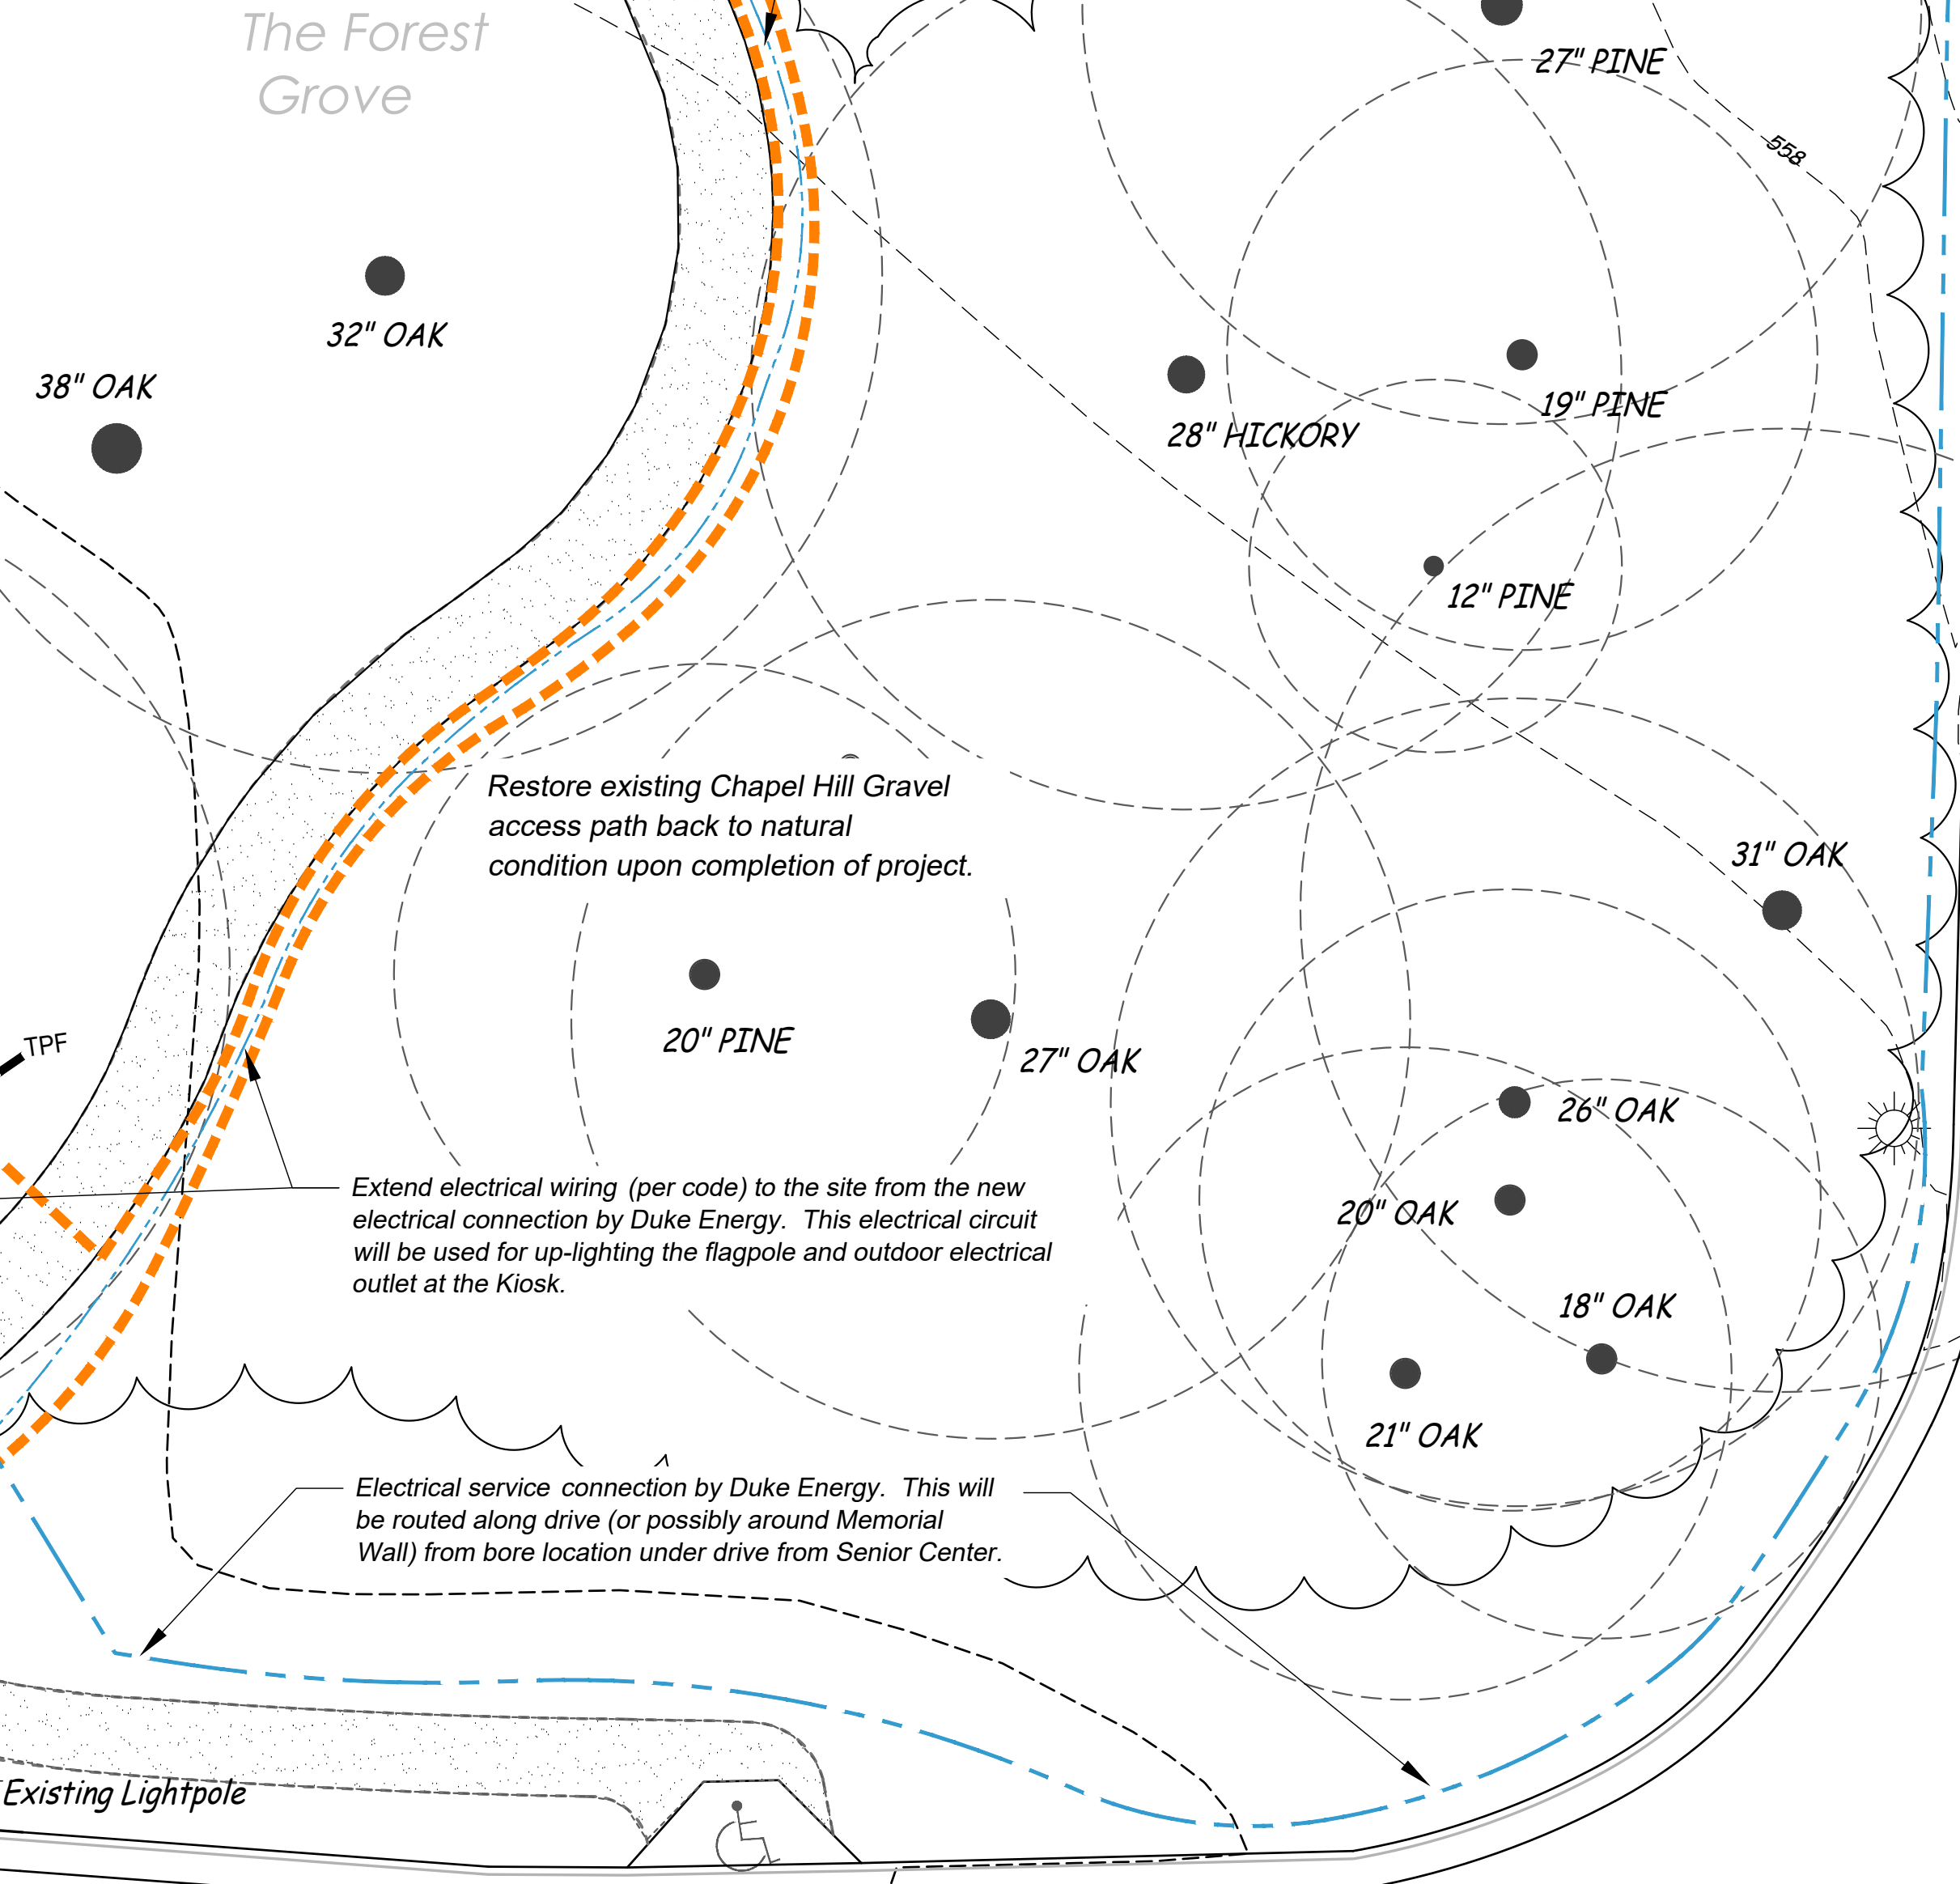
The Forest Grove

27" PINE

558

32" OAK

38" OAK

28" HICKORY

19" PINE

12" PINE

Restore existing Chapel Hill Gravel access path back to natural condition upon completion of project.

31" OAK

TPF

20" PINE

27" OAK

26" OAK

Extend electrical wiring (per code) to the site from the new electrical connection by Duke Energy. This electrical circuit will be used for up-lighting the flagpole and outdoor electrical outlet at the Kiosk.

20" OAK

18" OAK

21" OAK

Electrical service connection by Duke Energy. This will be routed along drive (or possibly around Memorial Wall) from bore location under drive from Senior Center.

Existing Lightpole